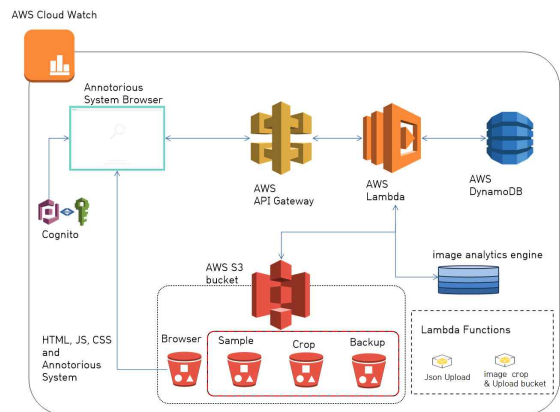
AWS Cloud Watch

Annotorious System Browser

AWS API Gateway

AWS Lambda

AWS DynamoDB

Cognito

image analytics engine

AWS S3 bucket

HTML, JS, CSS and Annotorious System

Browser

Sample

Crop

Backup

Lambda Functions

Json Upload

image crop & Upload bucket